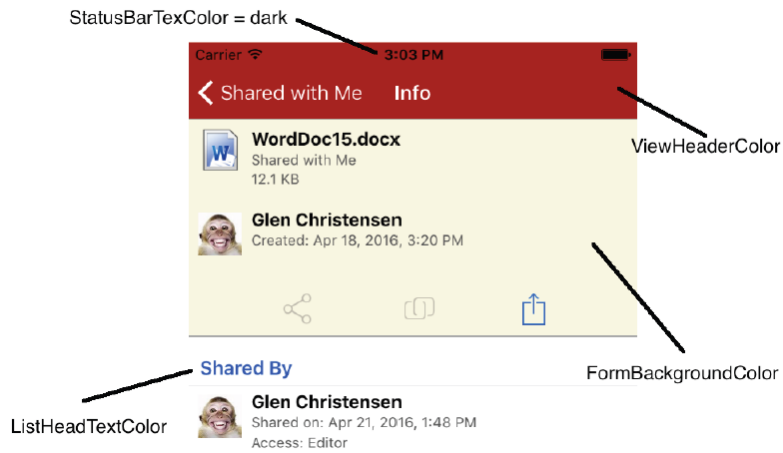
StatusBarTexColor = dark

Carrier

3:03 PM

Shared with Me

Info

ViewHeaderColor

WordDoc15.docx

Shared with Me

12.1 KB

Glen Christensen

Created: Apr 18, 2016, 3:20 PM

FormBackgroundColor

Shared By

ListHeadTextColor

Glen Christensen

Shared on: Apr 21, 2016, 1:48 PM

Access: Editor